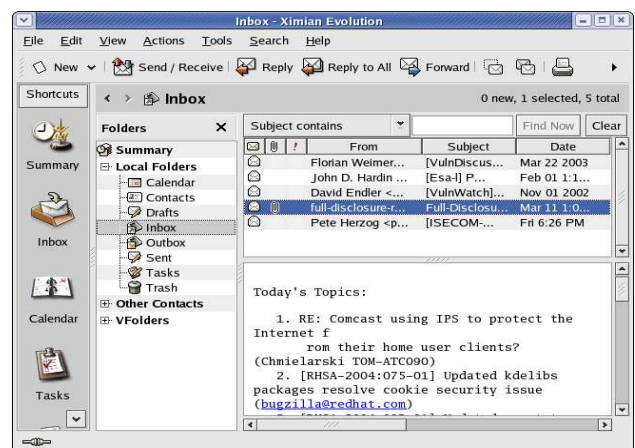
Inbox - Ximian Evolution

File Edit View Actions Tools Search Help

New Send / Receive Reply Reply to All Forward

Shortcuts

Inbox

0 new, 1 selected, 5 total

Summary

Inbox

Calendar

Tasks

Folders

Summary
Local Folders
Calendar
Contacts
Drafts
Inbox
Outbox
Sent
Tasks
Trash
Other Contacts
VFolders

Subject contains

Find Now Clear

| | | ! | From | Subject | Date |
|---|---|---|---|---|---|
| | | | Florian Weimer... | [VulnDiscus... | Mar 22 2003 |
| | | | John D. Hardin ... | [Esa-l] P... | Feb 01 1:1... |
| | | | David Endler <... | [VulnWatch]... | Nov 01 2002 |
| | | | full-disclosure-r... | Full-Disclosu... | Mar 11 1:0... |
| | | | Pete Herzog <p... | [ISECOM-... | Fri 6:26 PM |

Today's Topics:

1. RE: Comcast using IPS to protect the Internet f
rom their home user clients?
(Chmielarski TOM-ATC090)
2. [RHSA-2004:075-01] Updated kdelibs packages resolve cookie security issue
(bugzilla@redhat.com)
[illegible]